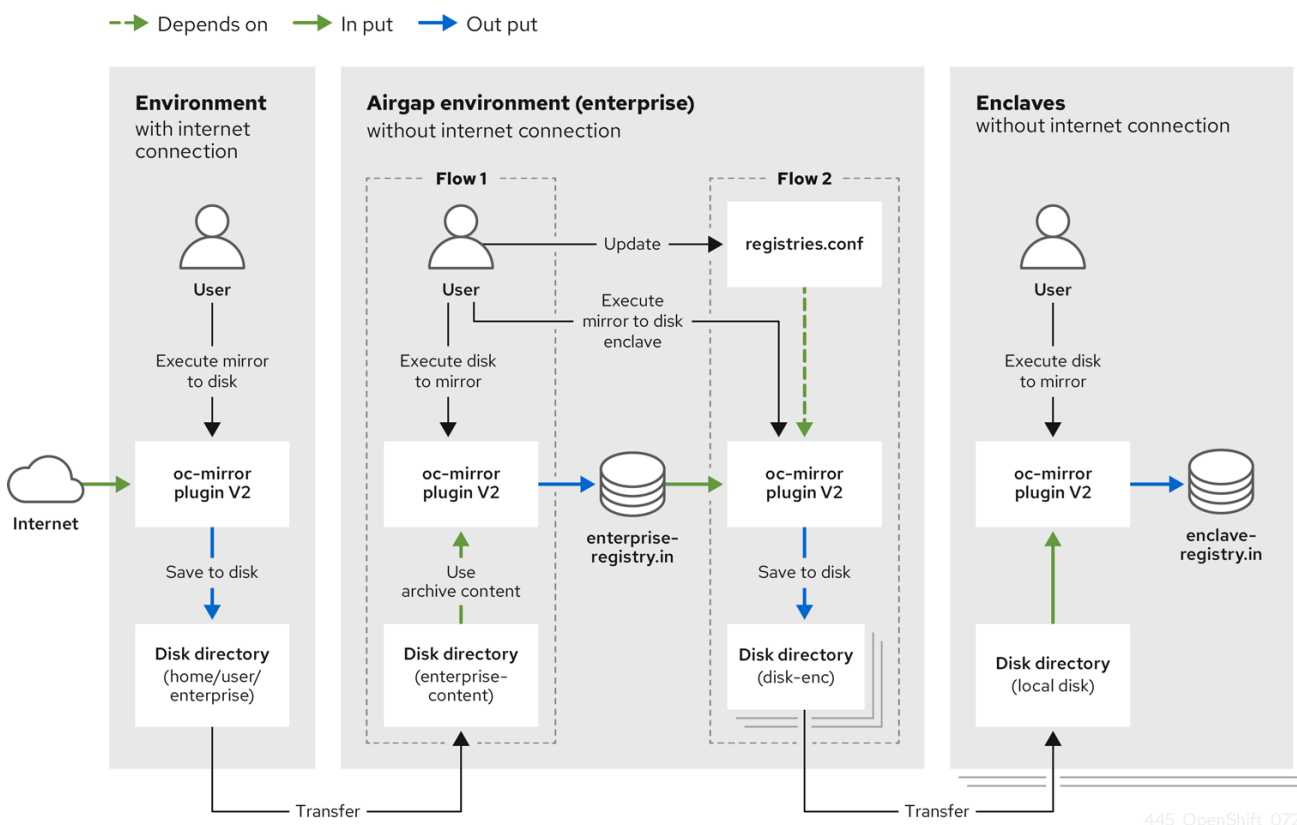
Depends on
In put
Out put

Environment
with internet connection

User

Execute mirror to disk

Internet

oc-mirror plugin V2

Save to disk

Disk directory
(home/user/ enterprise)

Airgap environment (enterprise)
without internet connection

Flow 1

User

Update

Execute mirror to disk enclave

Execute disk to mirror

oc-mirror plugin V2

enterprise-registry.in

Use archive content

Disk directory
(enterprise-content)

Flow 2

registries.conf

oc-mirror plugin V2

Save to disk

Disk directory
(disk-enc)

Enclaves
without internet connection

User

Execute disk to mirror

oc-mirror plugin V2

enclave-registry.in

Disk directory
(local disk)

Transfer

Transfer

445_OpenShift_072